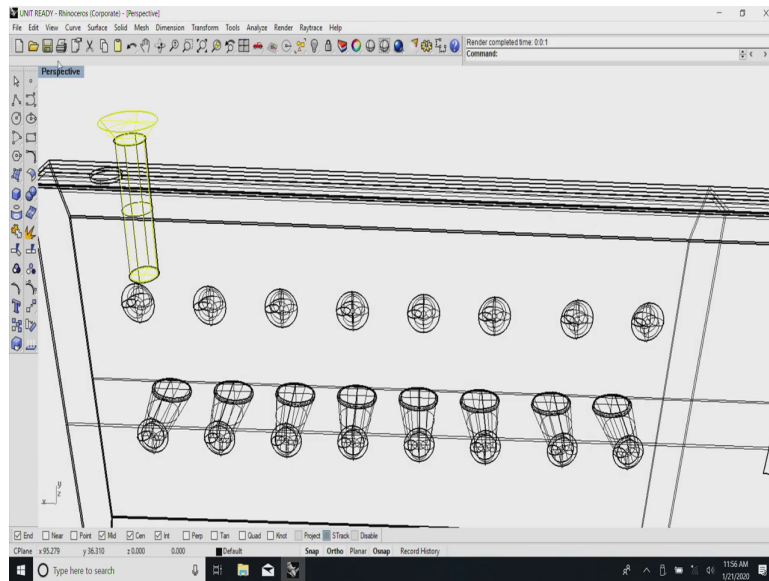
UNIT READY - Rhinoceros (Corporate) - [Perspective]

File Edit View Curve Surface Solid Mesh Dimension Transform Tools Analyze Render Raytrace Help

Render completed time: 0:0:1
Command:

Perspective

y
z
x

End Near Point Mid Cen Int Perp Tan Quad Knot Project STrack Disable

CPlane x 95.279 y 36.310 z 0.000 0.000 Default Snap Ortho Planar Osnap Record History

Type here to search

11:56 AM
1/21/2020